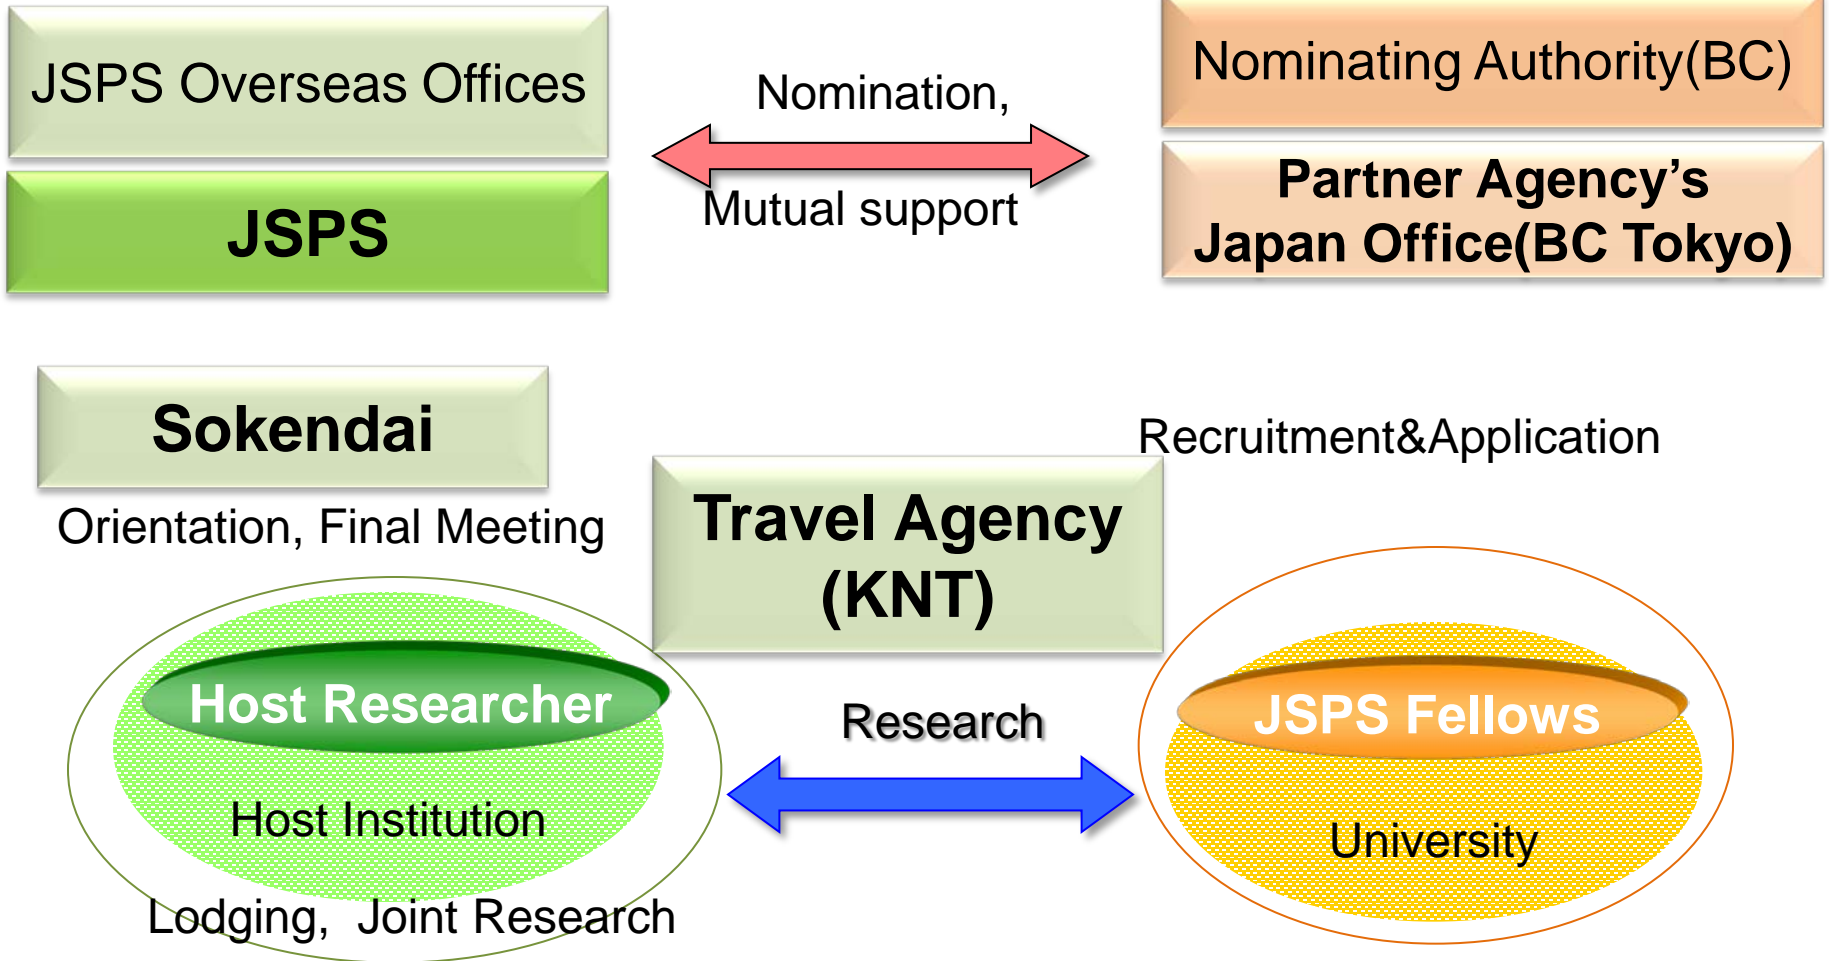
JSPS Overseas Offices

JSPS

Nomination,

Mutual support

Nominating Authority(BC)

Partner Agency's Japan Office(BC Tokyo)

Sokendai

Orientation, Final Meeting

Recruitment&Application

Travel Agency (KNT)

Host Researcher

Host Institution

Lodging, Joint Research

Research

JSPS Fellows

University